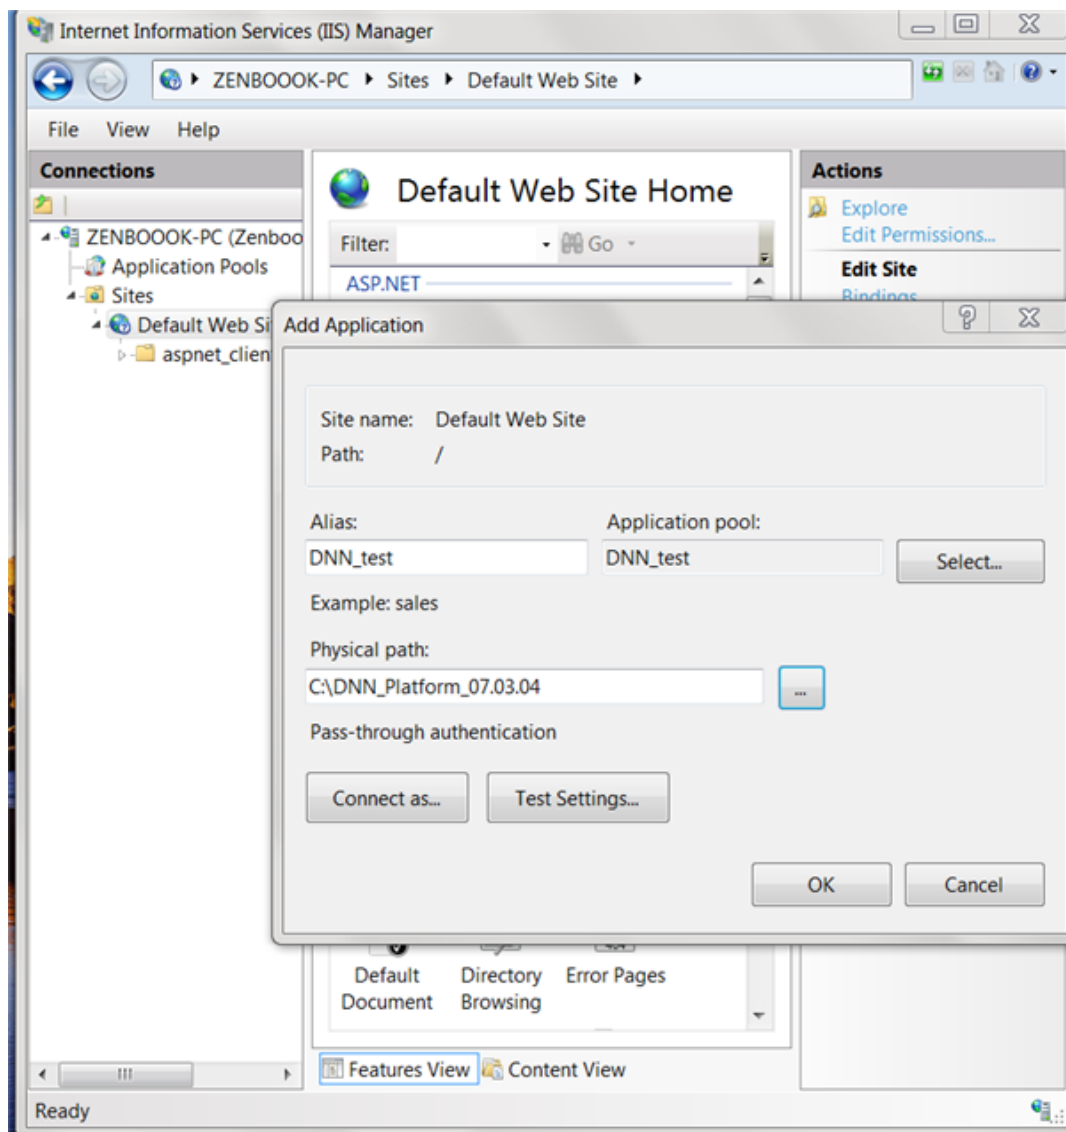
Internet Information Services (IIS) Manager

ZENBOOOK-PC ▸ Sites ▸ Default Web Site ▸

File View Help

Connections

ZENBOOOK-PC (Zenboo
Application Pools
Sites
Default Web Si
aspnet_clien

Default Web Site Home

Filter: Go

ASP.NET

Actions

Explore
Edit Permissions...
Edit Site
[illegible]

Add Application

Site name: Default Web Site
Path: /

Alias:
DNN_test
Application pool:
DNN_test
Select...

Example: sales

Physical path:
C:\DNN_Platform_07.03.04
...

Pass-through authentication

Connect as...
Test Settings...

OK
Cancel

Default Document
Directory Browsing
Error Pages

Features View
Content View

Ready